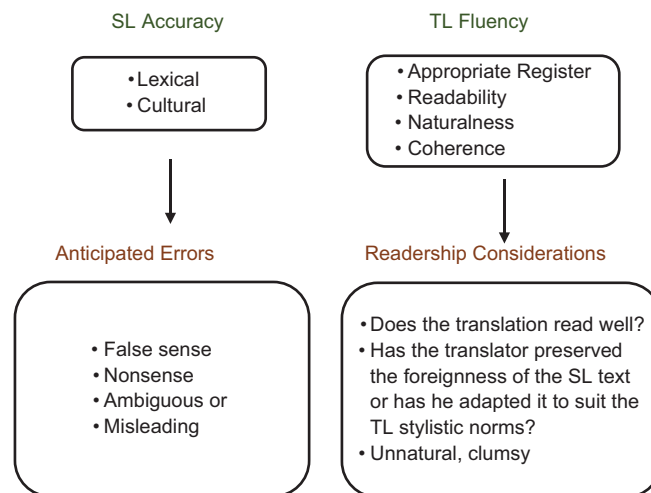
SL Accuracy

• Lexical
• Cultural

Anticipated Errors

• False sense
• Nonsense
• Ambiguous or
• Misleading

TL Fluency

• Appropriate Register
• Readability
• Naturalness
• Coherence

Readership Considerations

• Does the translation read well?
• Has the translator preserved the foreignness of the SL text or has he adapted it to suit the TL stylistic norms?
• Unnatural, clumsy